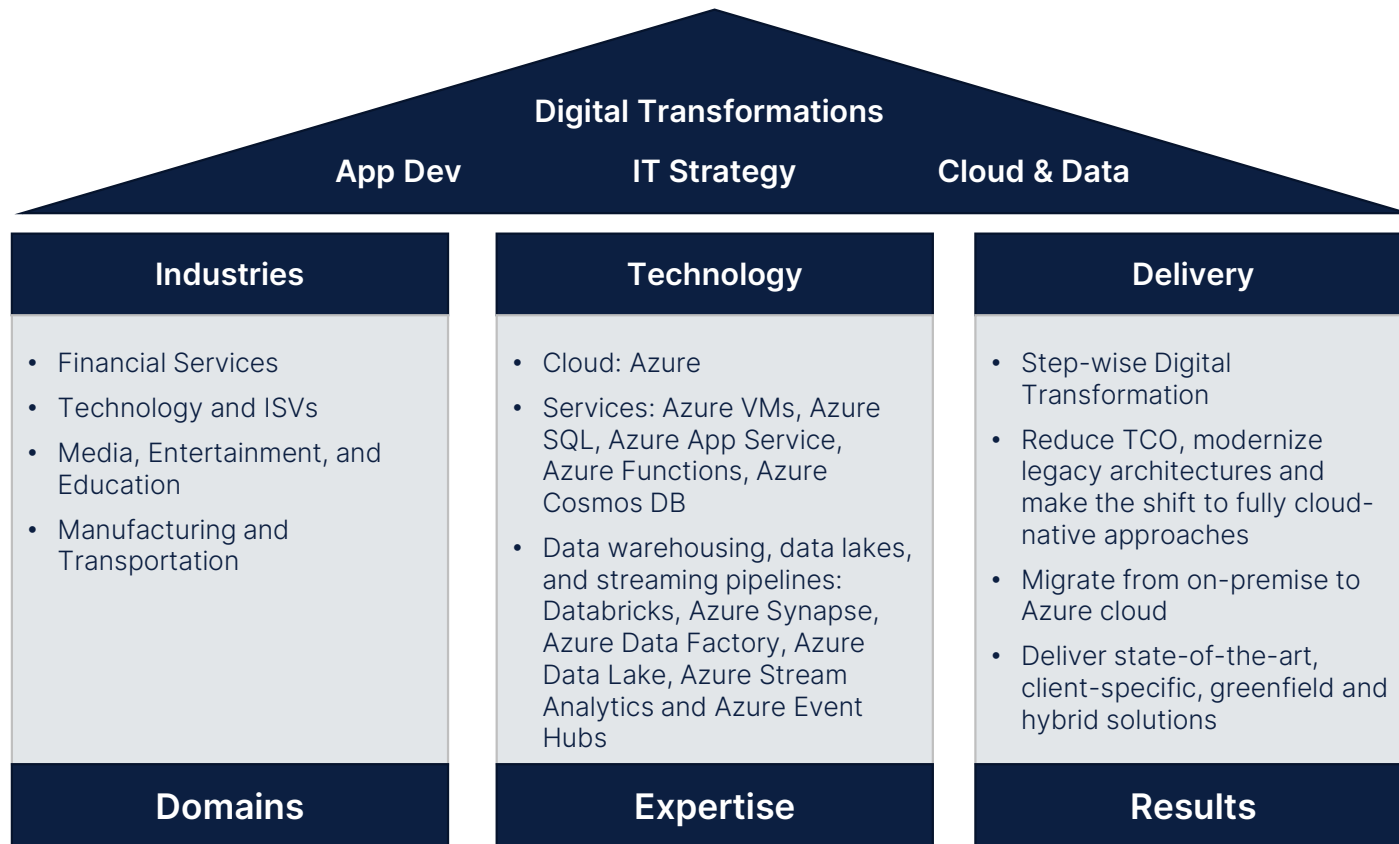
Digital Transformations

App Dev IT Strategy Cloud & Data

Industries

• Financial Services
• Technology and ISVs
• Media, Entertainment, and Education
• Manufacturing and Transportation

Domains

Technology

• Cloud: Azure
• Services: Azure VMs, Azure SQL, Azure App Service, Azure Functions, Azure Cosmos DB
• Data warehousing, data lakes, and streaming pipelines: Databricks, Azure Synapse, Azure Data Factory, Azure Data Lake, Azure Stream Analytics and Azure Event Hubs

Expertise

Delivery

• Step-wise Digital Transformation
• Reduce TCO, modernize legacy architectures and make the shift to fully cloud-native approaches
• Migrate from on-premise to Azure cloud
• Deliver state-of-the-art, client-specific, greenfield and hybrid solutions

Results